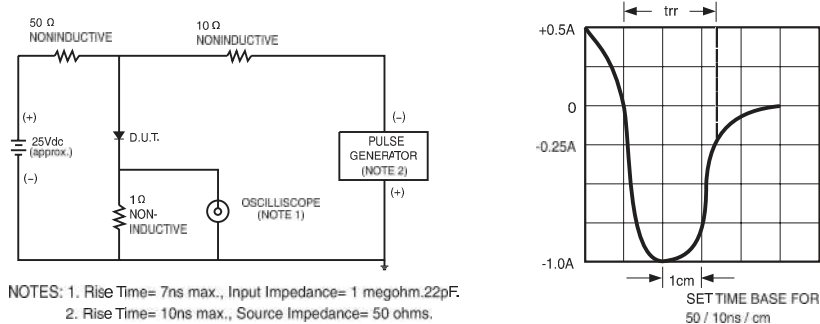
50 Ω
NONINDUCTIVE

10 Ω
NONINDUCTIVE

(+)
25Vdc
(approx.)
(–)

D.U.T.

1 Ω
NON-
INDUCTIVE

OSCILLISCOPE
(NOTE 1)

(–)
PULSE
GENERATOR
(NOTE 2)
(+)

NOTES: 1. Rise Time= 7ns max., Input Impedance= 1 megohm.22pF.
2. Rise Time= 10ns max., Source Impedance= 50 ohms.

trr

+0.5A
0
-0.25A
-1.0A

1cm

SET TIME BASE FOR
50 / 10ns / cm